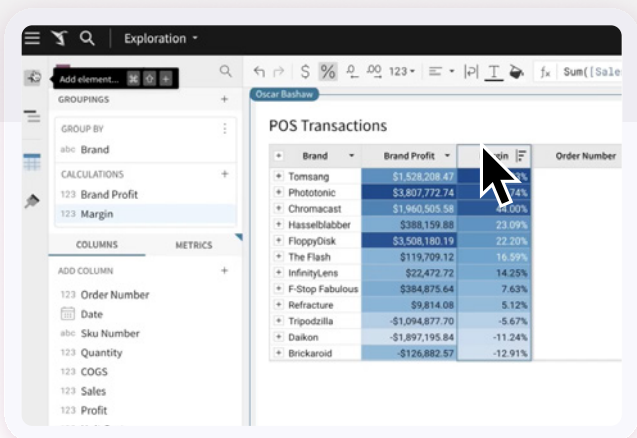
Exploration

Add element... ⌘ ⇧ +

GROUPINGS +

GROUP BY
abc Brand

CALCULATIONS +
123 Brand Profit
123 Margin

COLUMNS METRICS

ADD COLUMN +
123 Order Number
Date
abc Sku Number
123 Quantity
123 COGS
123 Sales
123 Profit

$ % 123 fx Sum([Sale

Oscar Bashaw

POS Transactions

| Brand | Brand Profit | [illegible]gin | Order Number |
|---|---|---|---|
| Tomsang | $1,528,208.47 | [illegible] | |
| Phototonic | $3,807,772.74 | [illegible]4% | |
| Chromacast | $1,960,505.58 | 44.00% | |
| Hasselblabber | $388,159.88 | 23.09% | |
| FloppyDisk | $3,508,180.19 | 22.20% | |
| The Flash | $119,709.12 | 16.59% | |
| InfinityLens | $22,472.72 | 14.25% | |
| F-Stop Fabulous | $384,875.64 | 7.63% | |
| Refracture | $9,814.08 | 5.12% | |
| Tripodzilla | -$1,094,877.70 | -5.67% | |
| Daikon | -$1,897,195.84 | -11.24% | |
| Brickaroid | -$126,882.57 | -12.91% | |